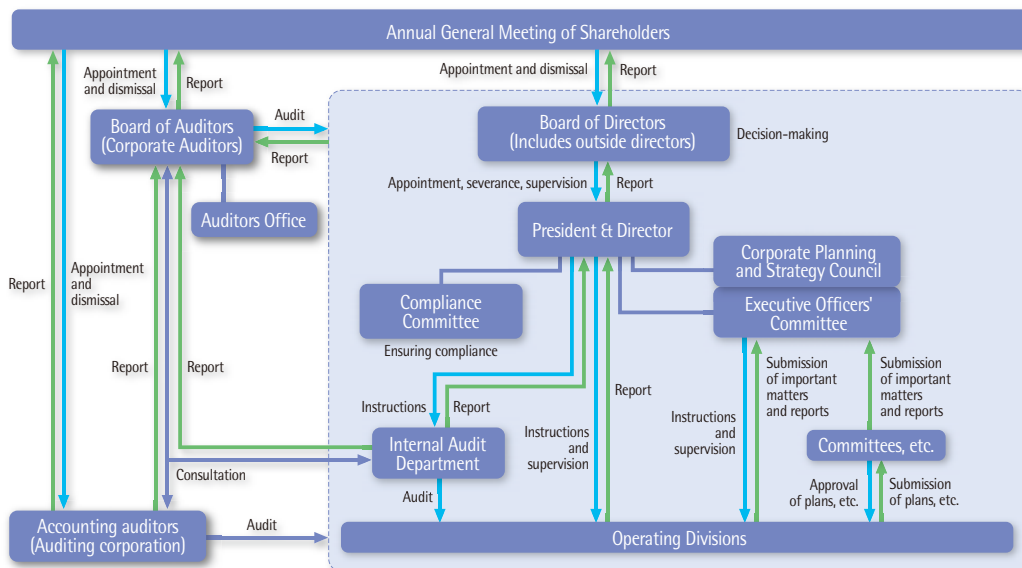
Annual General Meeting of Shareholders

Appointment and dismissal

Report

Appointment and dismissal

Report

Board of Auditors (Corporate Auditors)

Audit

Report

Board of Directors (Includes outside directors)

Decision-making

Auditors Office

Appointment, severance, supervision

Report

President & Director

Corporate Planning and Strategy Council

Report

Appointment and dismissal

Compliance Committee

Ensuring compliance

Executive Officers' Committee

Report

Report

Report

Submission of important matters and reports

Submission of important matters and reports

Instructions

Report

Internal Audit Department

Instructions and supervision

Instructions and supervision

Committees, etc.

Consultation

Audit

Approval of plans, etc.

Submission of plans, etc.

Accounting auditors (Auditing corporation)

Audit

Operating Divisions